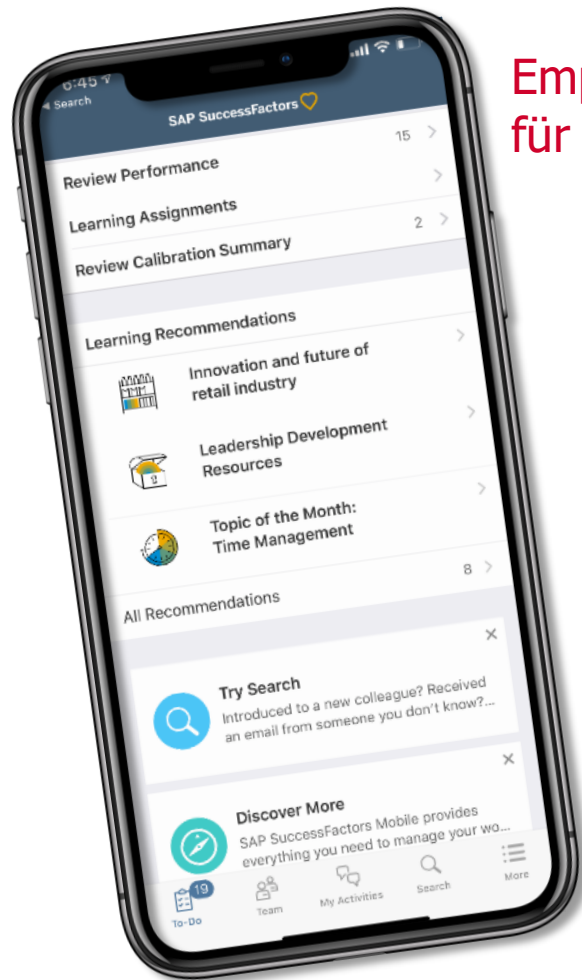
Emp
für

6:45
◂ Search
SAP SuccessFactors

Review Performance 15 >
Learning Assignments >
Review Calibration Summary 2 >

Learning Recommendations >
Innovation and future of retail industry >
Leadership Development Resources >
Topic of the Month: Time Management
All Recommendations 8 >

×
Try Search
Introduced to a new colleague? Received an email from someone you don't know?...

×
Discover More
SAP SuccessFactors Mobile provides everything you need to manage your wo...

19
To-Do
Team
My Activities
Search
More